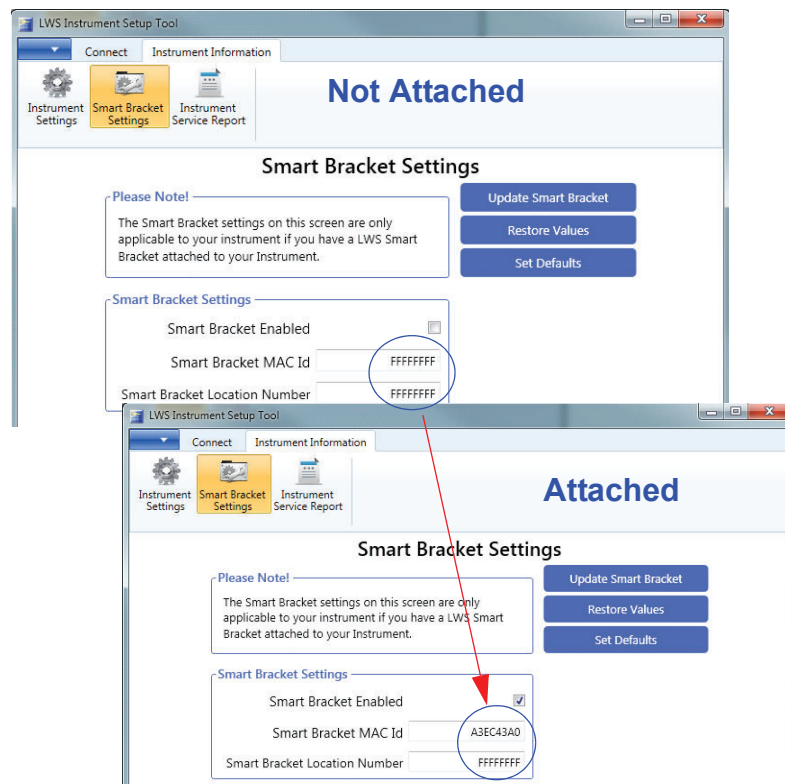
LWS Instrument Setup Tool

Connect Instrument Information

Instrument Settings Smart Bracket Settings Instrument Service Report

Not Attached

Smart Bracket Settings

Please Note!

The Smart Bracket settings on this screen are only applicable to your instrument if you have a LWS Smart Bracket attached to your Instrument.

Update Smart Bracket

Restore Values

Set Defaults

Smart Bracket Settings

Smart Bracket Enabled

Smart Bracket MAC Id FFFFFFFF

Smart Bracket Location Number FFFFFFFF

LWS Instrument Setup Tool

Connect Instrument Information

Instrument Settings Smart Bracket Settings Instrument Service Report

Attached

Smart Bracket Settings

Please Note!

The Smart Bracket settings on this screen are only applicable to your instrument if you have a LWS Smart Bracket attached to your Instrument.

Update Smart Bracket

Restore Values

Set Defaults

Smart Bracket Settings

Smart Bracket Enabled

Smart Bracket MAC Id A3EC43A0

Smart Bracket Location Number FFFFFFFF